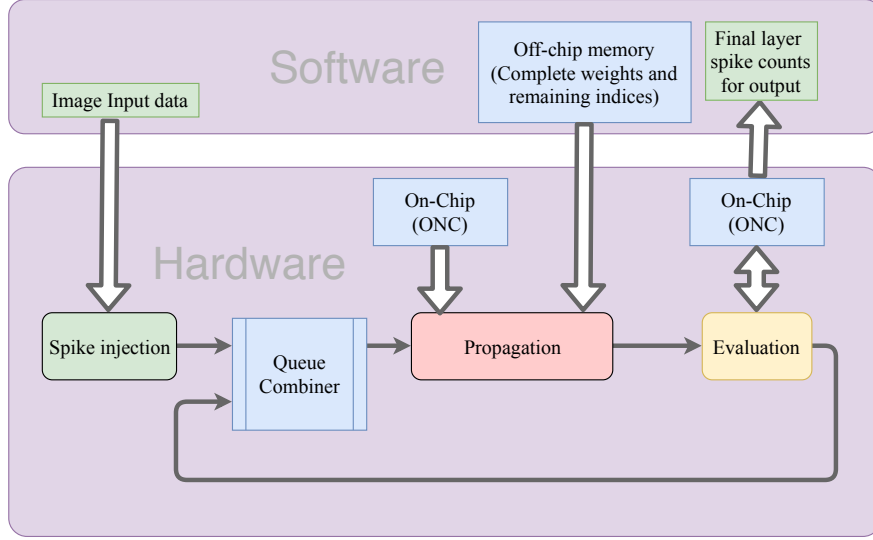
Software

Image Input data

Off-chip memory (Complete weights and remaining indices)

Final layer spike counts for output

Hardware

On-Chip (ONC)

On-Chip (ONC)

Spike injection

Queue Combiner

Propagation

Evaluation